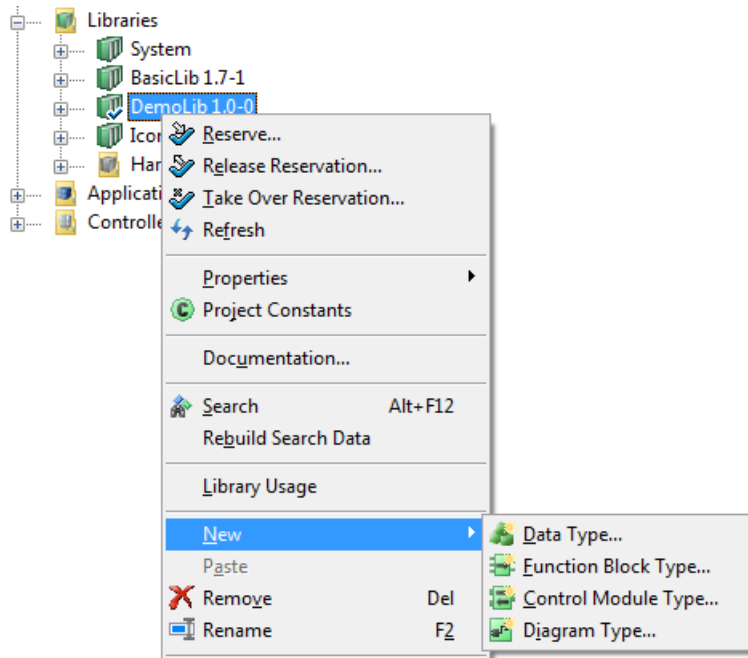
Libraries
System
BasicLib 1.7-1
DemoLib 1.0-0
Icon
Har
Applicati
Controlle

Reserve...
Release Reservation...
Take Over Reservation...
Refresh
Properties
Project Constants
Documentation...
Search Alt+F12
Rebuild Search Data
Library Usage
New
Paste
Remove Del
Rename F2

Data Type...
Function Block Type...
Control Module Type...
Diagram Type...